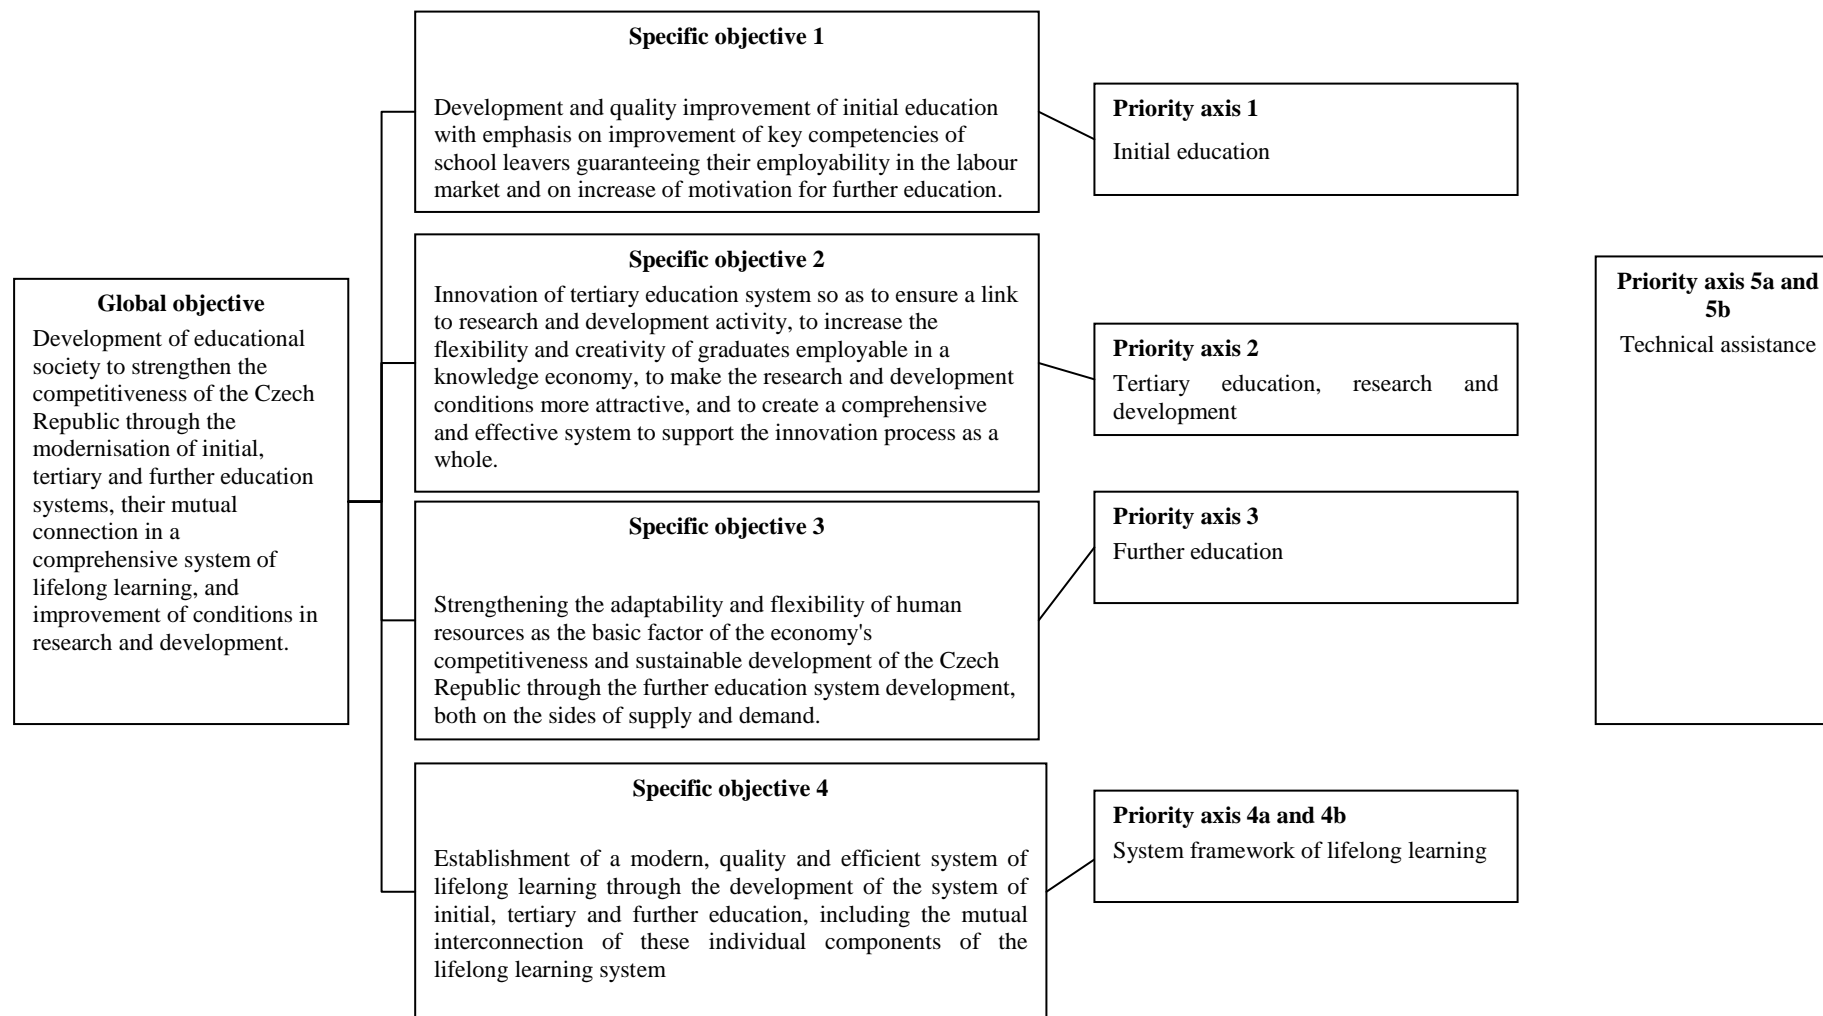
Global objective

Development of educational society to strengthen the competitiveness of the Czech Republic through the modernisation of initial, tertiary and further education systems, their mutual connection in a comprehensive system of lifelong learning, and improvement of conditions in research and development.

Specific objective 1

Development and quality improvement of initial education with emphasis on improvement of key competencies of school leavers guaranteeing their employability in the labour market and on increase of motivation for further education.

Priority axis 1

Initial education

Specific objective 2

Innovation of tertiary education system so as to ensure a link to research and development activity, to increase the flexibility and creativity of graduates employable in a knowledge economy, to make the research and development conditions more attractive, and to create a comprehensive and effective system to support the innovation process as a whole.

Priority axis 2

Tertiary education, research and development

Specific objective 3

Strengthening the adaptability and flexibility of human resources as the basic factor of the economy's competitiveness and sustainable development of the Czech Republic through the further education system development, both on the sides of supply and demand.

Priority axis 3

Further education

Specific objective 4

Establishment of a modern, quality and efficient system of lifelong learning through the development of the system of initial, tertiary and further education, including the mutual interconnection of these individual components of the lifelong learning system

Priority axis 4a and 4b

System framework of lifelong learning

Priority axis 5a and 5b

Technical assistance